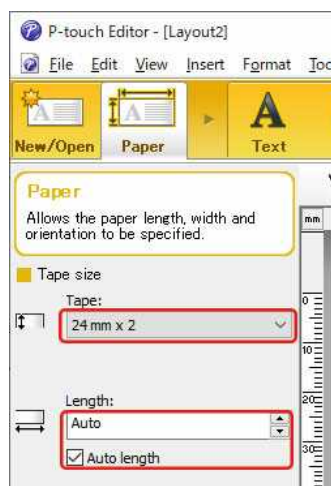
P-touch Editor - [Layout2]

File Edit View Insert Format Too

New/Open Paper Text

Paper

Allows the paper length, width and orientation to be specified.

Tape size

Tape:

24 mm x 2

Length:

Auto

Auto length

mm

0

10

20

30